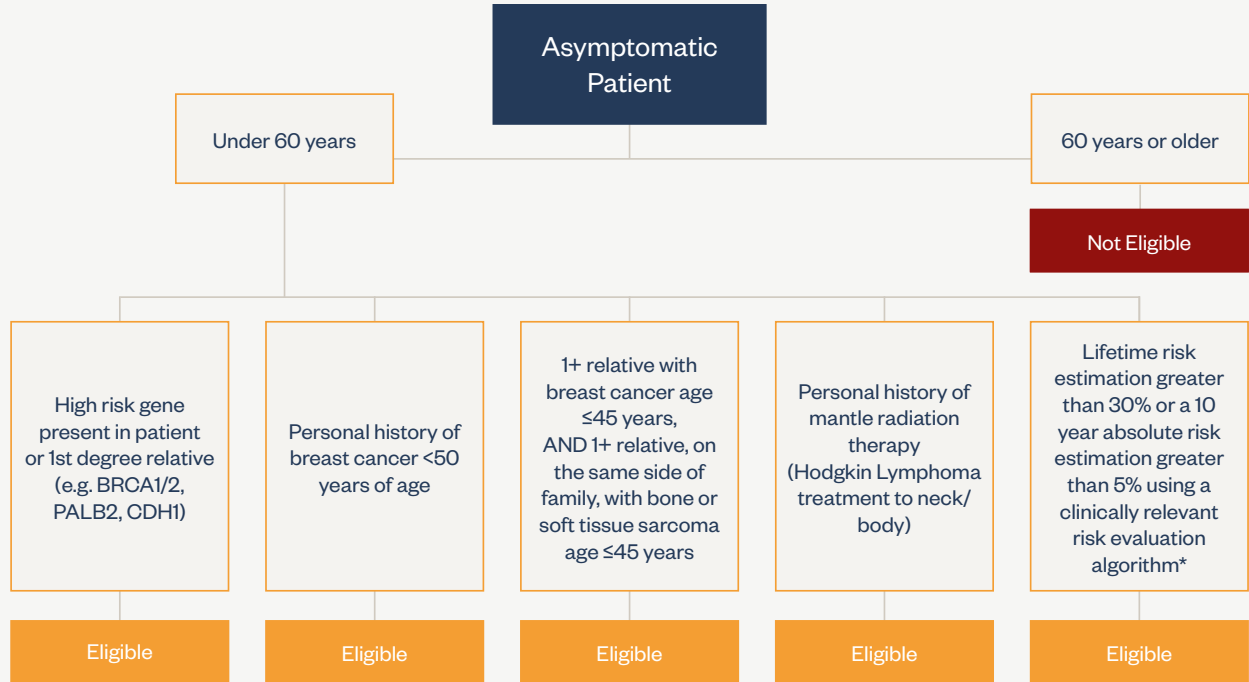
Asymptomatic Patient

Under 60 years

60 years or older

Not Eligible

High risk gene present in patient or 1st degree relative (e.g. BRCA1/2, PALB2, CDH1)

Personal history of breast cancer <50 years of age

1+ relative with breast cancer age ≤45 years, AND 1+ relative, on the same side of family, with bone or soft tissue sarcoma age ≤45 years

Personal history of mantle radiation therapy (Hodgkin Lymphoma treatment to neck/ body)

Lifetime risk estimation greater than 30% or a 10 year absolute risk estimation greater than 5% using a clinically relevant risk evaluation algorithm*

Eligible

Eligible

Eligible

Eligible

Eligible